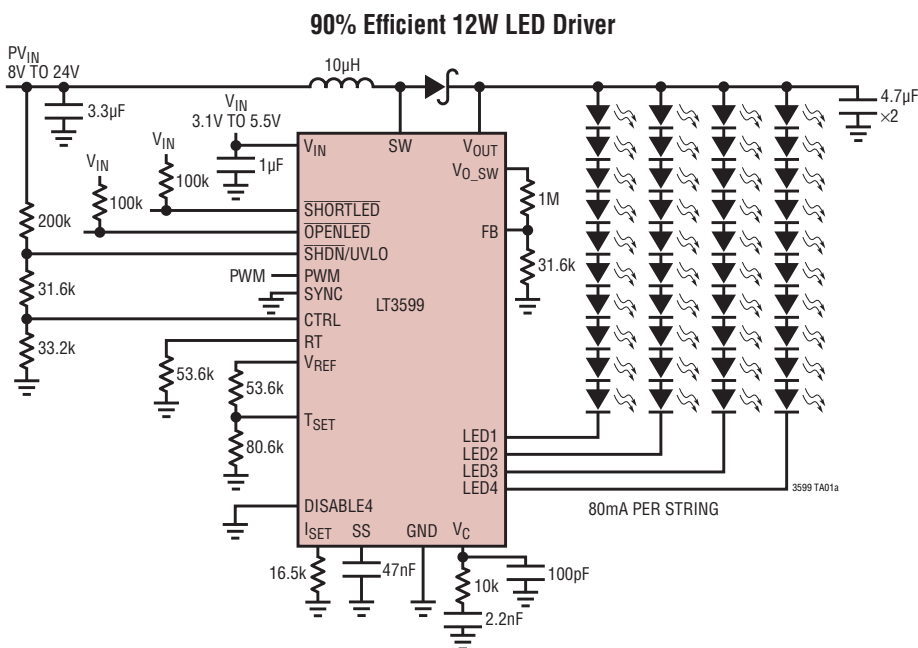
90% Efficient 12W LED Driver

$PV_{IN}$
8V TO 24V

3.3µF

10µH

4.7µF
×2

$V_{IN}$
3.1V TO 5.5V

$V_{IN}$

$V_{IN}$

1µF

100k

100k

200k

31.6k

33.2k

PWM

53.6k

53.6k

80.6k

$V_{IN}$

SW

$V_{OUT}$

$V_{O\_SW}$

$\overline{SHORTLED}$

$\overline{OPENLED}$

$\overline{SHDN}$/UVLO

FB

PWM

SYNC

LT3599

CTRL

RT

$V_{REF}$

$T_{SET}$

1M

31.6k

LED1

LED2

LED3

LED4

3599 TA01a

80mA PER STRING

DISABLE4

$I_{SET}$

SS

GND

$V_C$

16.5k

47nF

10k

100pF

2.2nF